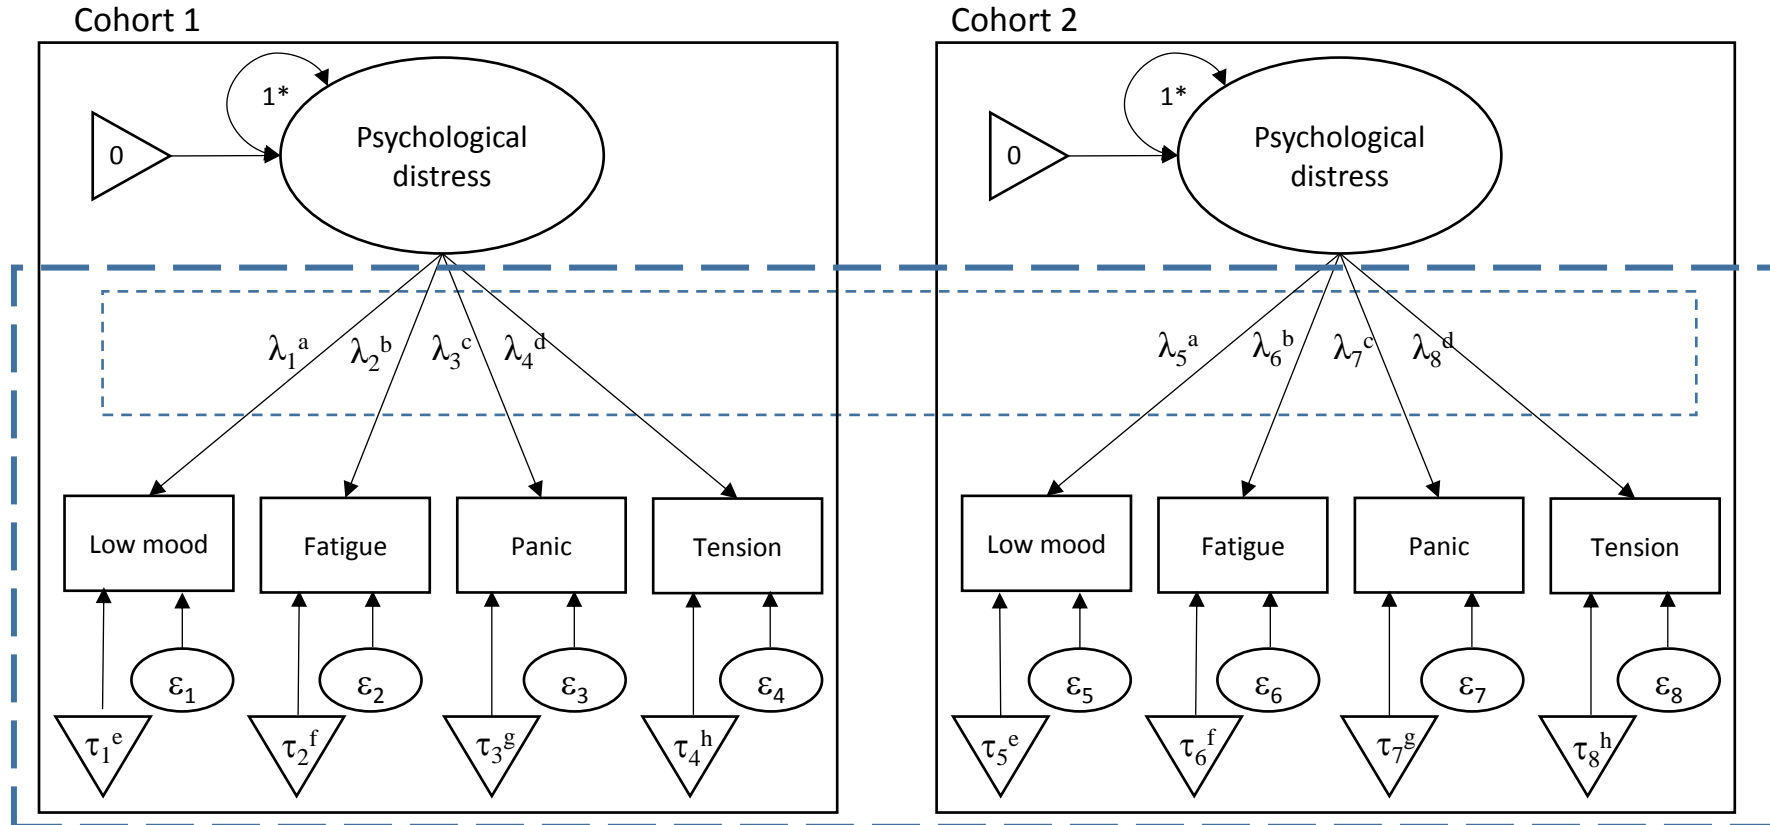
Cohort 1

1*

0

Psychological distress

$\lambda_1^a$ $\lambda_2^b$ $\lambda_3^c$ $\lambda_4^d$

Low mood

Fatigue

Panic

Tension

$\varepsilon_1$ $\varepsilon_2$ $\varepsilon_3$ $\varepsilon_4$

$\tau_1^e$ $\tau_2^f$ $\tau_3^g$ $\tau_4^h$

Cohort 2

1*

0

Psychological distress

$\lambda_5^a$ $\lambda_6^b$ $\lambda_7^c$ $\lambda_8^d$

Low mood

Fatigue

Panic

Tension

$\varepsilon_5$ $\varepsilon_6$ $\varepsilon_7$ $\varepsilon_8$

$\tau_5^e$ $\tau_6^f$ $\tau_7^g$ $\tau_8^h$